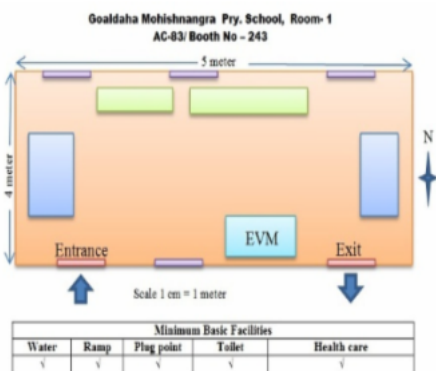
Goaldaha Mohishnangra Pry. School, Room- 1
AC-83/ Booth No – 243

5 meter

4 meter

N

EVM

Entrance

Exit

Scale 1 cm = 1 meter

| Minimum Basic Facilities | | | | |
|---|---|---|---|---|
| Water | Ramp | Plug point | Toilet | Health care |
| √ | √ | √ | √ | √ |